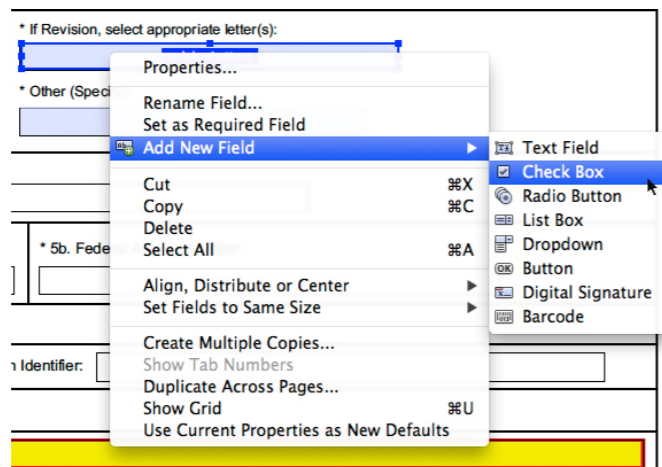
* If Revision, select appropriate letter(s):

* Other (Speci

* 5b. Fede

n Identifier:

Properties...

Rename Field...
Set as Required Field
Add New Field

Cut ⌘X
Copy ⌘C
Delete
Select All ⌘A

Align, Distribute or Center
Set Fields to Same Size

Create Multiple Copies...
Show Tab Numbers
Duplicate Across Pages...
Show Grid ⌘U
Use Current Properties as New Defaults

Text Field
Check Box
Radio Button
List Box
Dropdown
Button
Digital Signature
Barcode